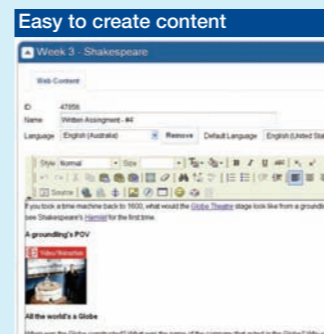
Easy to create content

Week 3 - Shakespeare

Web Content

ID 47856
Name Written Assignment - #4
Language English (Australia) Remove Default Language English (United Sta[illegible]

Style Normal Size

Source

If you took a time machine back to 1600, what would the Globe Theatre stage look like from a groundli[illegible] see Shakespeare's Hamlet for the first time.

A groundling's POV

Video Interactive

All the world's a Globe

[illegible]